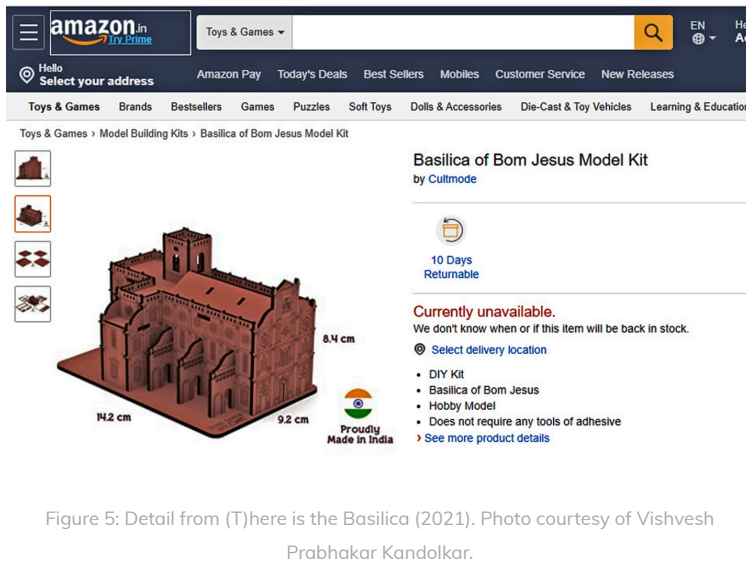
amazon.in
Try Prime

Toys & Games ▾

EN
He
Ac

Hello
Select your address

Amazon Pay Today's Deals Best Sellers Mobiles Customer Service New Releases

Toys & Games Brands Bestsellers Games Puzzles Soft Toys Dolls & Accessories Die-Cast & Toy Vehicles Learning & Educatio

Toys & Games › Model Building Kits › Basilica of Bom Jesus Model Kit

8.4 cm
14.2 cm
9.2 cm
Proudly Made in India

Basilica of Bom Jesus Model Kit
by Cultmode

10 Days Returnable

Currently unavailable.
We don't know when or if this item will be back in stock.

Select delivery location

• DIY Kit
• Basilica of Bom Jesus
• Hobby Model
• Does not require any tools of adhesive
› See more product details

Figure 5: Detail from (T)here is the Basilica (2021). Photo courtesy of Vishvesh Prabhakar Kandolkar.